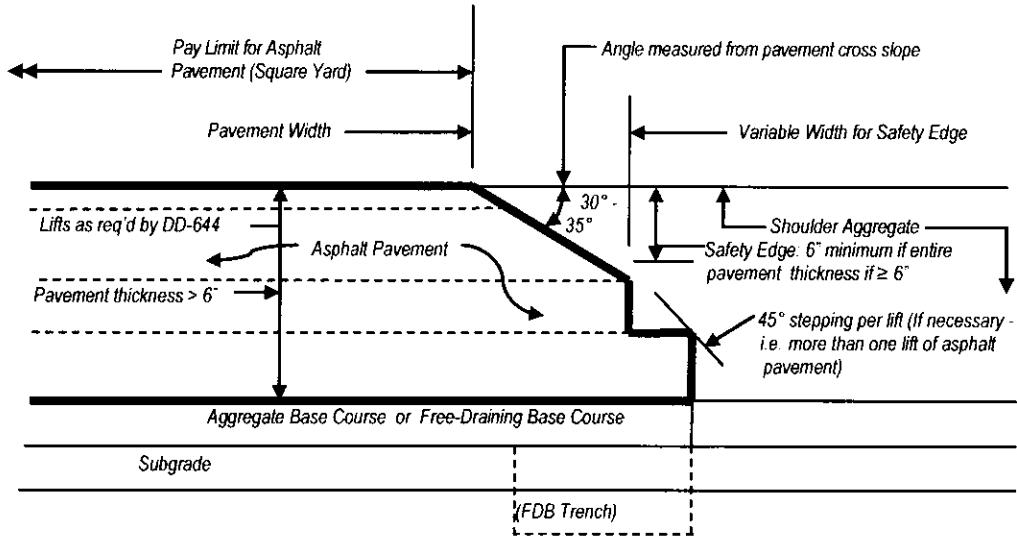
Pay Limit for Asphalt Pavement (Square Yard)

Angle measured from pavement cross slope

Pavement Width

Variable Width for Safety Edge

30° - 35°

Lifts as req'd by DD-644

Shoulder Aggregate

Asphalt Pavement

Safety Edge: 6" minimum if entire pavement thickness if ≥ 6"

Pavement thickness > 6"

45° stepping per lift (If necessary - i.e. more than one lift of asphalt pavement)

Aggregate Base Course or Free-Draining Base Course

Subgrade

(FDB Trench)